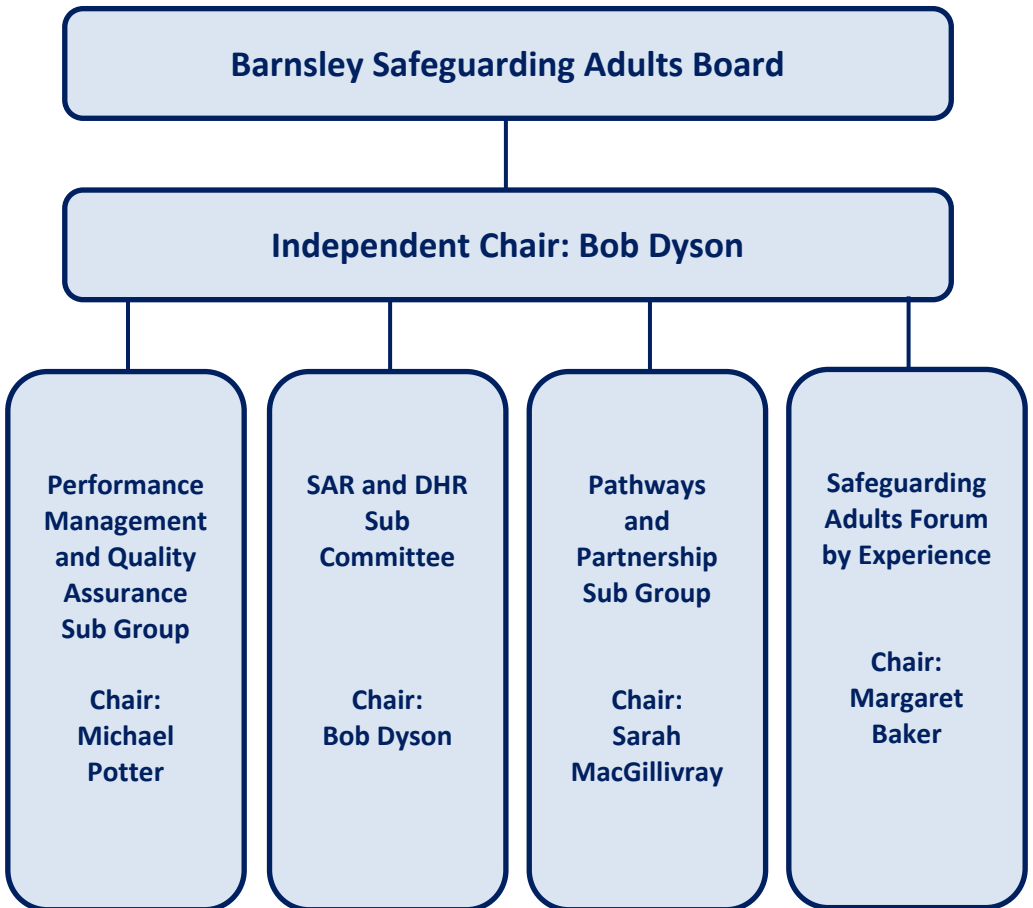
Barnsley Safeguarding Adults Board

Independent Chair: Bob Dyson

Performance Management and Quality Assurance Sub Group

Chair: Michael Potter

SAR and DHR Sub Committee

Chair: Bob Dyson

Pathways and Partnership Sub Group

Chair: Sarah MacGillivray

Safeguarding Adults Forum by Experience

Chair: Margaret Baker